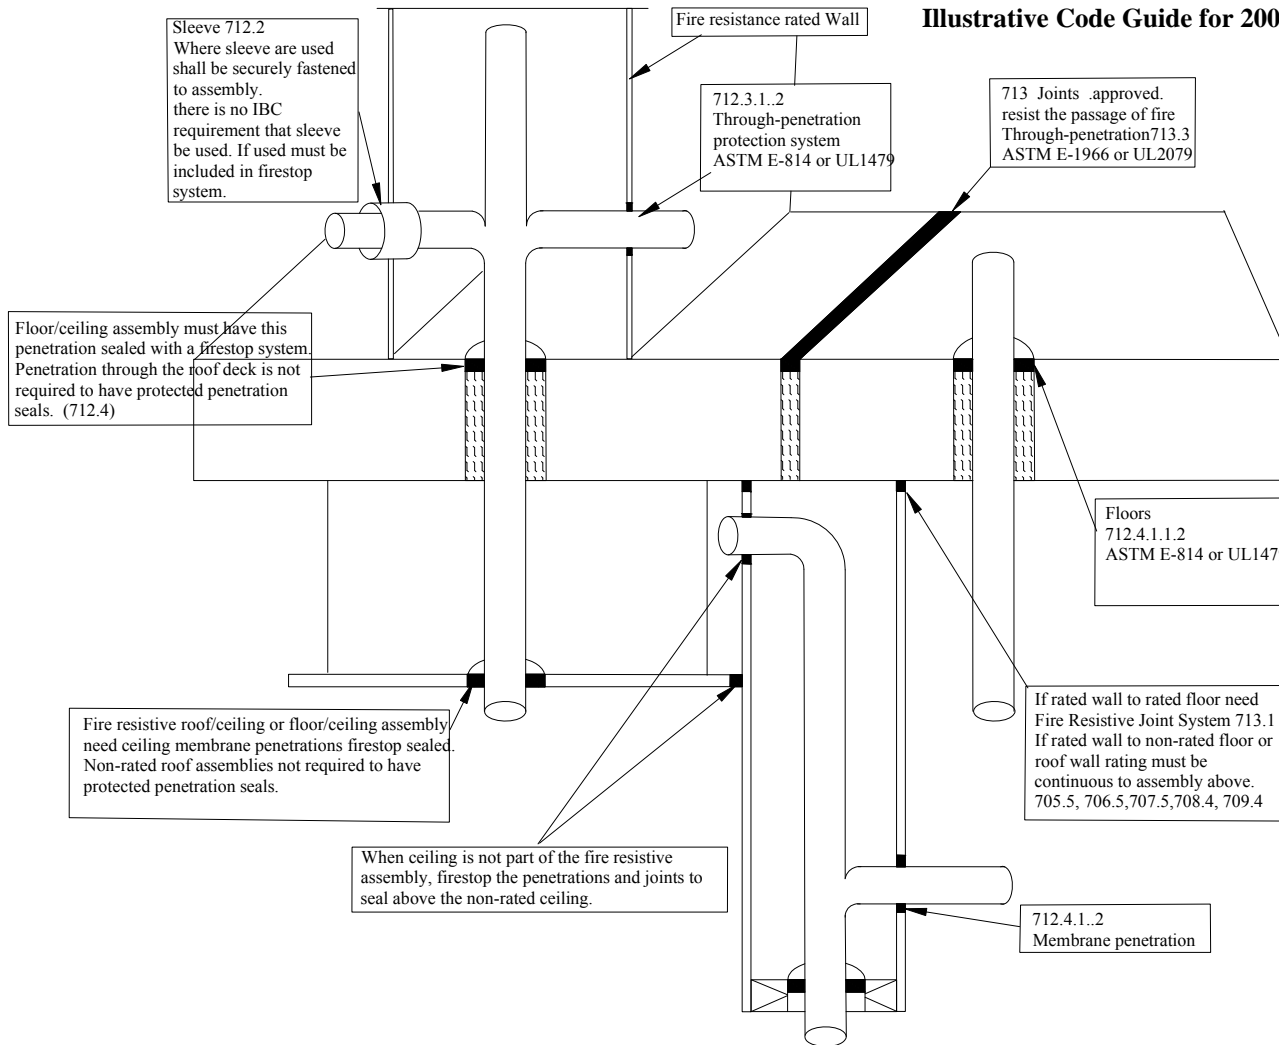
Illustrative Code Guide for 200

Sleeve 712.2
Where sleeve are used shall be securely fastened to assembly.
there is no IBC requirement that sleeve be used. If used must be included in firestop system.

Fire resistance rated Wall

712.3.1..2
Through-penetration protection system
ASTM E-814 or UL1479

713 Joints .approved. resist the passage of fire
Through-penetration713.3
ASTM E-1966 or UL2079

Floor/ceiling assembly must have this penetration sealed with a firestop system. Penetration through the roof deck is not required to have protected penetration seals. (712.4)

Floors
712.4.1.1.2
ASTM E-814 or UL147

Fire resistive roof/ceiling or floor/ceiling assembly need ceiling membrane penetrations firestop sealed. Non-rated roof assemblies not required to have protected penetration seals.

If rated wall to rated floor need Fire Resistive Joint System 713.1
If rated wall to non-rated floor or roof wall rating must be continuous to assembly above.
705.5, 706.5,707.5,708.4, 709.4

When ceiling is not part of the fire resistive assembly, firestop the penetrations and joints to seal above the non-rated ceiling.

712.4.1..2
Membrane penetration